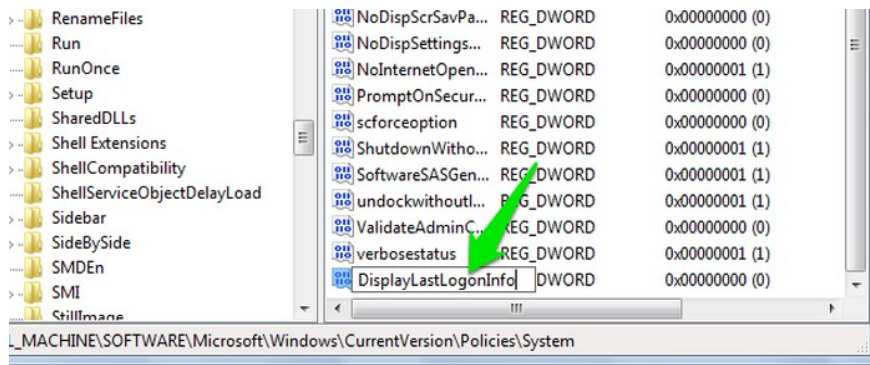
RenameFiles
Run
RunOnce
Setup
SharedDLLs
Shell Extensions
ShellCompatibility
ShellServiceObjectDelayLoad
Sidebar
SideBySide
SMDEn
SMI
StillImage

| Name | Type | Data |
|---|---|---|
| NoDispScrSavPa... | REG_DWORD | 0x00000000 (0) |
| NoDispSettings... | REG_DWORD | 0x00000000 (0) |
| NoInternetOpen... | REG_DWORD | 0x00000001 (1) |
| PromptOnSecur... | REG_DWORD | 0x00000000 (0) |
| scforceoption | REG_DWORD | 0x00000000 (0) |
| ShutdownWitho... | REG_DWORD | 0x00000001 (1) |
| SoftwareSASGen... | REG_DWORD | 0x00000001 (1) |
| undockwithoutl... | REG_DWORD | 0x00000001 (1) |
| ValidateAdminC... | REG_DWORD | 0x00000000 (0) |
| verbosestatus | REG_DWORD | 0x00000001 (1) |
| DisplayLastLogonInfo | DWORD | 0x00000000 (0) |

L_MACHINE\SOFTWARE\Microsoft\Windows\CurrentVersion\Policies\System